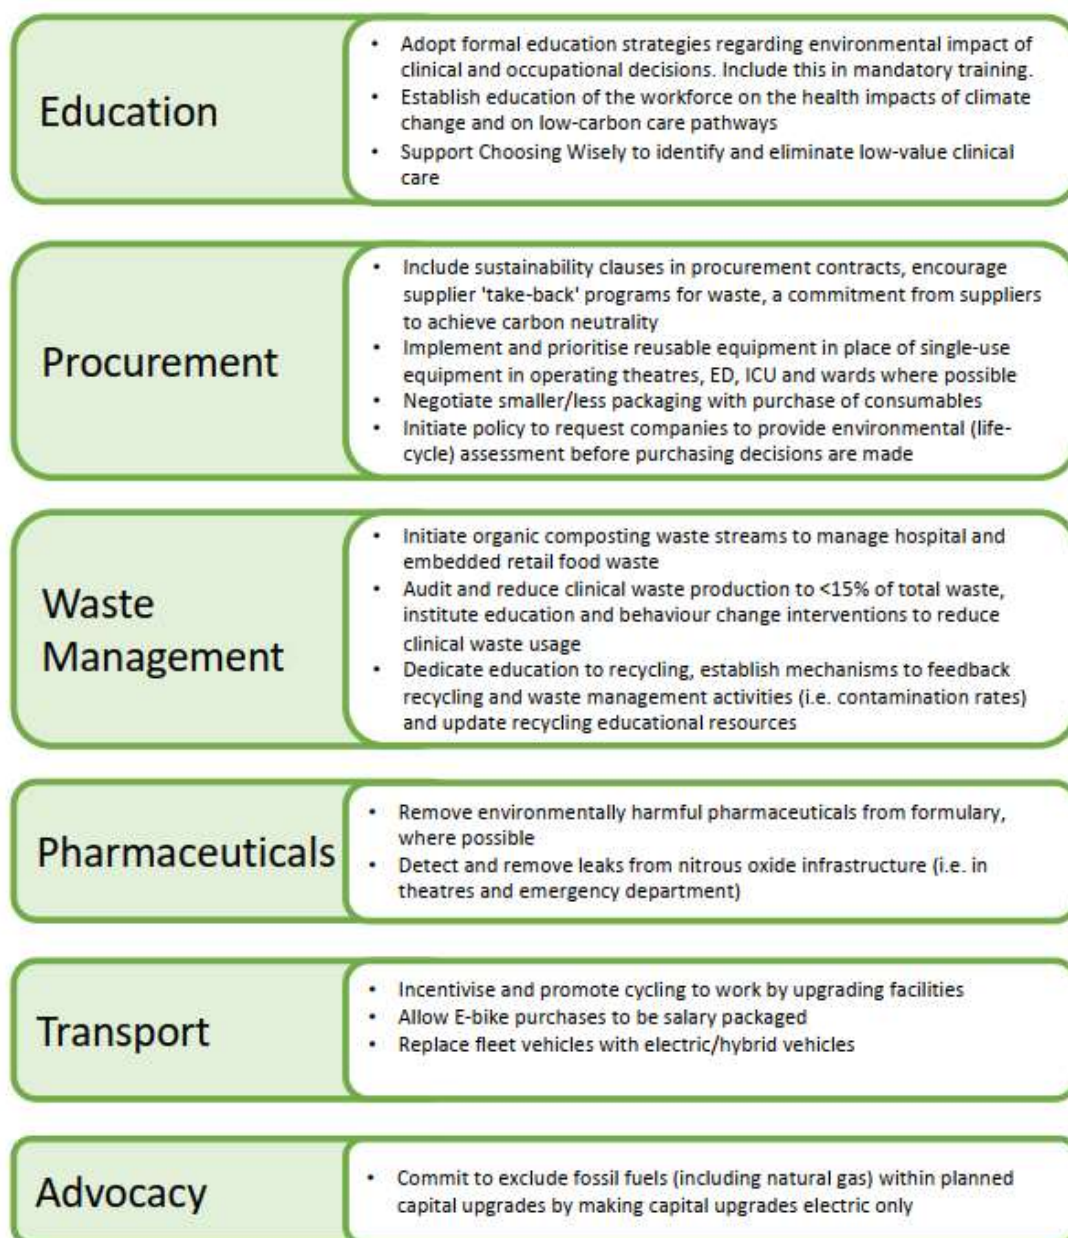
Education

- Adopt formal education strategies regarding environmental impact of clinical and occupational decisions. Include this in mandatory training.
- Establish education of the workforce on the health impacts of climate change and on low-carbon care pathways
- Support Choosing Wisely to identify and eliminate low-value clinical care

Procurement

- Include sustainability clauses in procurement contracts, encourage supplier 'take-back' programs for waste, a commitment from suppliers to achieve carbon neutrality
- Implement and prioritise reusable equipment in place of single-use equipment in operating theatres, ED, ICU and wards where possible
- Negotiate smaller/less packaging with purchase of consumables
- Initiate policy to request companies to provide environmental (life-cycle) assessment before purchasing decisions are made

Waste Management

- Initiate organic composting waste streams to manage hospital and embedded retail food waste
- Audit and reduce clinical waste production to <15% of total waste, institute education and behaviour change interventions to reduce clinical waste usage
- Dedicate education to recycling, establish mechanisms to feedback recycling and waste management activities (i.e. contamination rates) and update recycling educational resources

Pharmaceuticals

- Remove environmentally harmful pharmaceuticals from formulary, where possible
- Detect and remove leaks from nitrous oxide infrastructure (i.e. in theatres and emergency department)

Transport

- Incentivise and promote cycling to work by upgrading facilities
- Allow E-bike purchases to be salary packaged
- Replace fleet vehicles with electric/hybrid vehicles

Advocacy

- Commit to exclude fossil fuels (including natural gas) within planned capital upgrades by making capital upgrades electric only